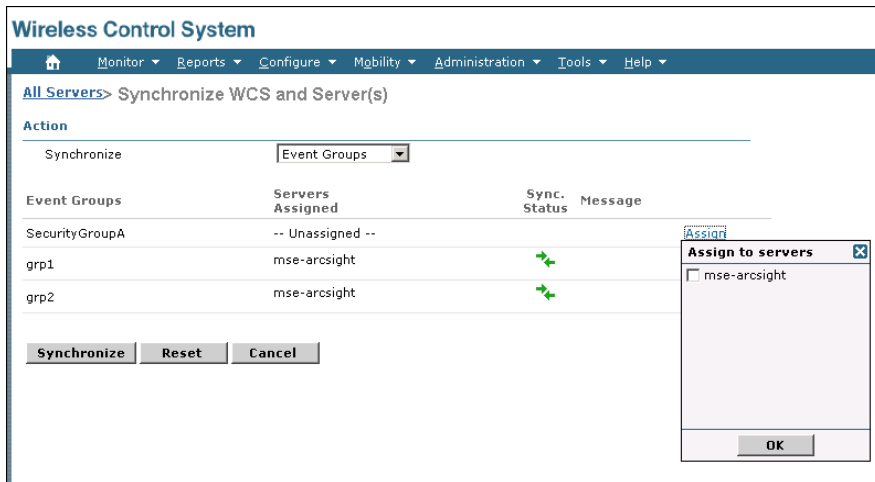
Wireless Control System

Monitor ▾ Reports ▾ Configure ▾ Mobility ▾ Administration ▾ Tools ▾ Help ▾

All Servers> Synchronize WCS and Server(s)

Action

Synchronize Event Groups

| Event Groups | Servers Assigned | Sync. Status | Message |
|---|---|---|---|
| SecurityGroupA | -- Unassigned -- | | Assign |
| grp1 | mse-arcsight | | |
| grp2 | mse-arcsight | | |

Synchronize Reset Cancel

Assign to servers

mse-arcsight

OK